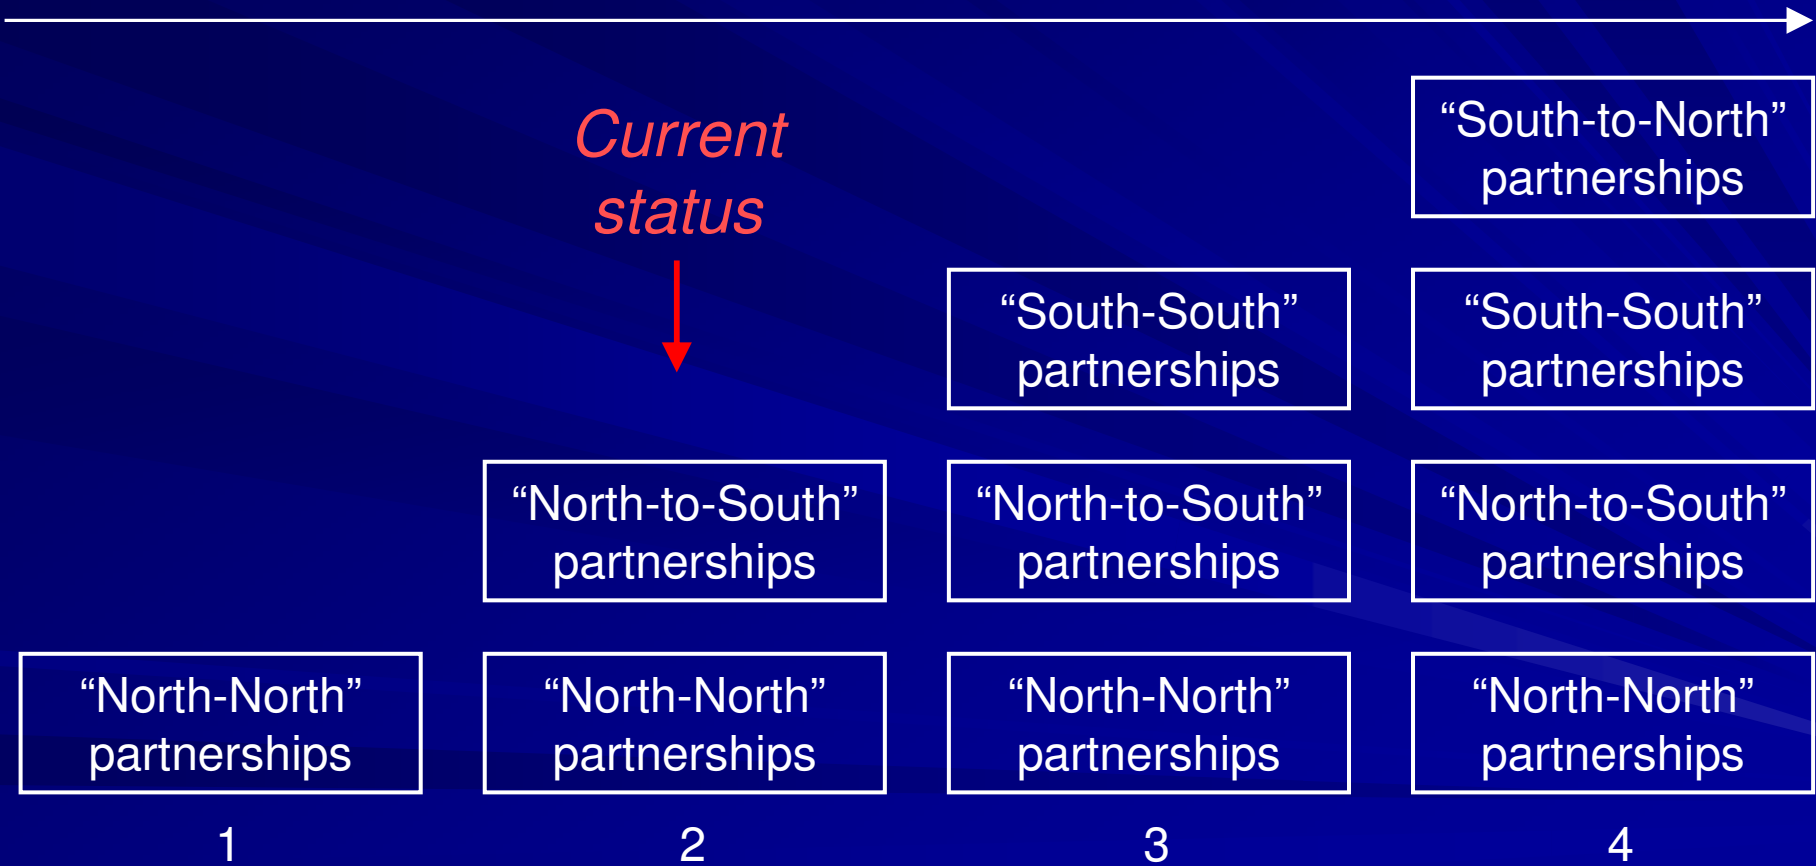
Current status

“South-to-North” partnerships

“South-South” partnerships

“South-South” partnerships

“North-to-South” partnerships

“North-to-South” partnerships

“North-to-South” partnerships

“North-North” partnerships

“North-North” partnerships

“North-North” partnerships

“North-North” partnerships

1

2

3

4